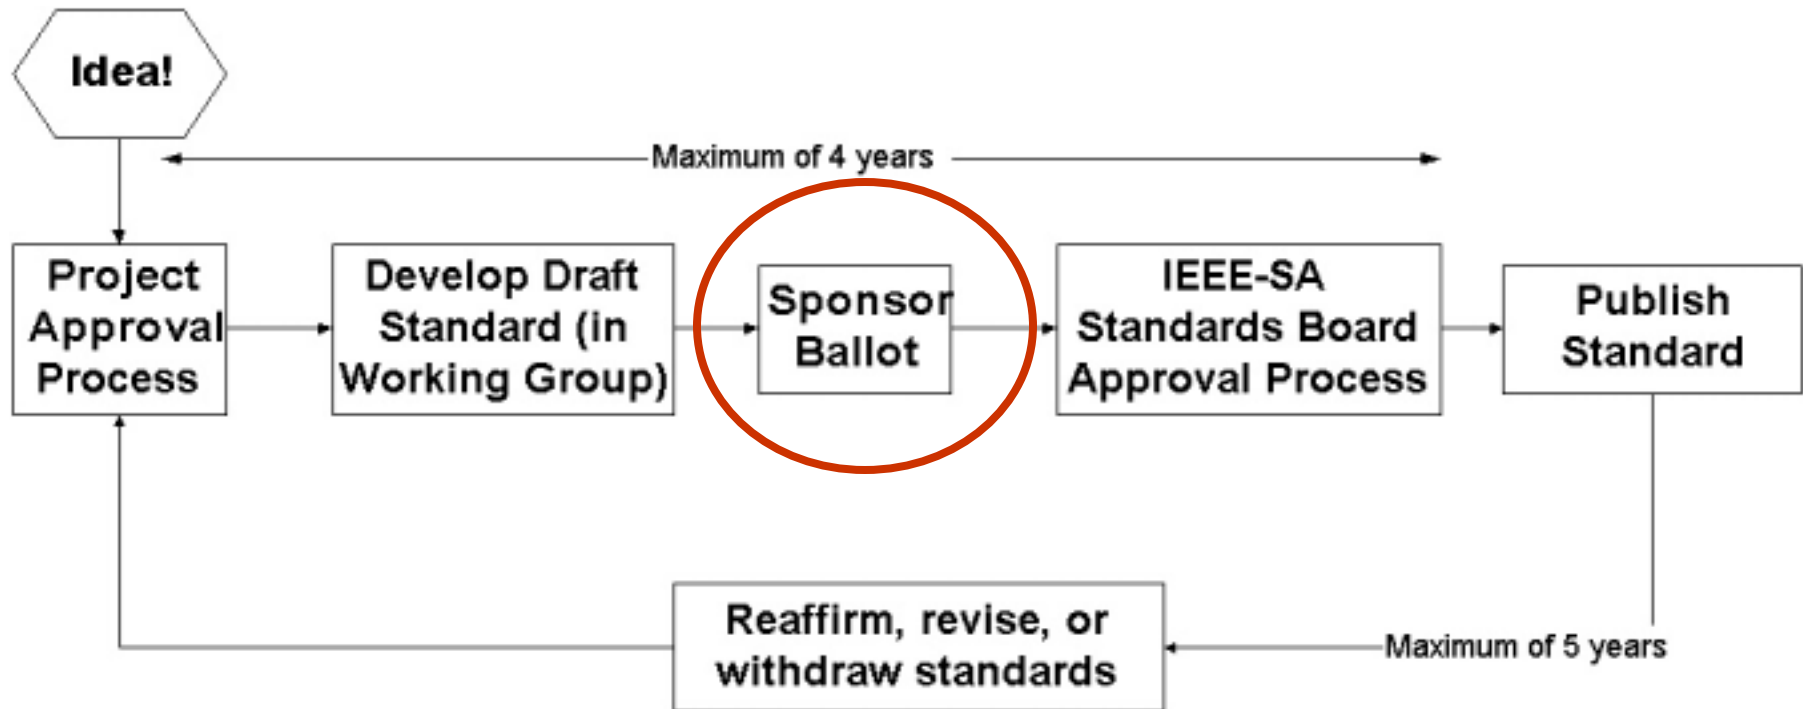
Idea!

Maximum of 4 years

Project Approval Process

Develop Draft Standard (in Working Group)

Sponsor Ballot

IEEE-SA Standards Board Approval Process

Publish Standard

Reaffirm, revise, or withdraw standards

Maximum of 5 years